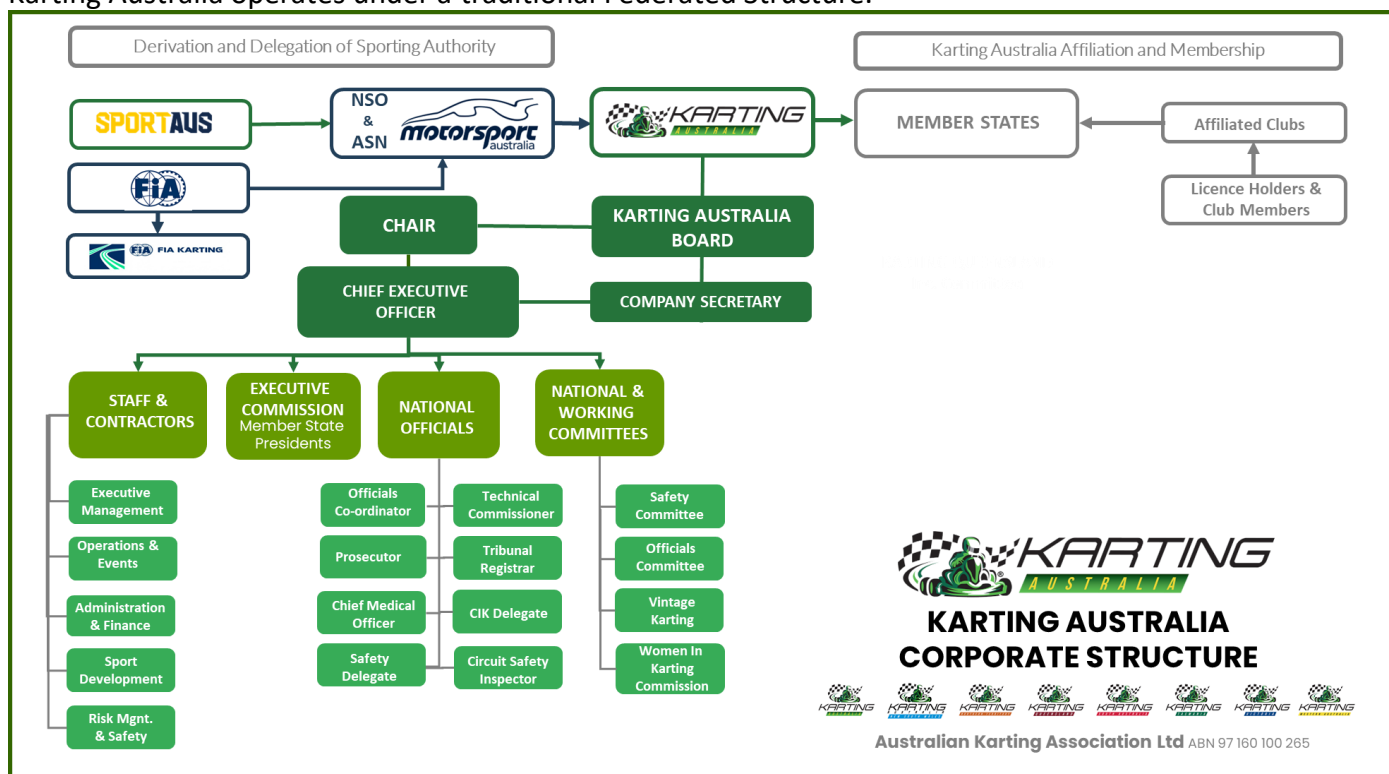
Karting Australia operates under a traditional Federated Structure.

Derivation and Delegation of Sporting Authority

Karting Australia Affiliation and Membership

SPORTAUS

NSO & ASN

motorsport australia

KARTING AUSTRALIA

MEMBER STATES

Affiliated Clubs

Licence Holders & Club Members

FIA

FIA KARTING

CHAIR

KARTING AUSTRALIA BOARD

CHIEF EXECUTIVE OFFICER

COMPANY SECRETARY

STAFF & CONTRACTORS

EXECUTIVE COMMISSION Member State Presidents

NATIONAL OFFICIALS

NATIONAL & WORKING COMMITTEES

Executive Management

Operations & Events

Administration & Finance

Sport Development

Risk Mgnt. & Safety

Officials Co-ordinator

Technical Commissioner

Prosecutor

Tribunal Registrar

Chief Medical Officer

CIK Delegate

Safety Delegate

Circuit Safety Inspector

Safety Committee

Officials Committee

Vintage Karting

Women In Karting Commission

KARTING AUSTRALIA

KARTING AUSTRALIA CORPORATE STRUCTURE

Australian Karting Association Ltd ABN 97 160 100 265